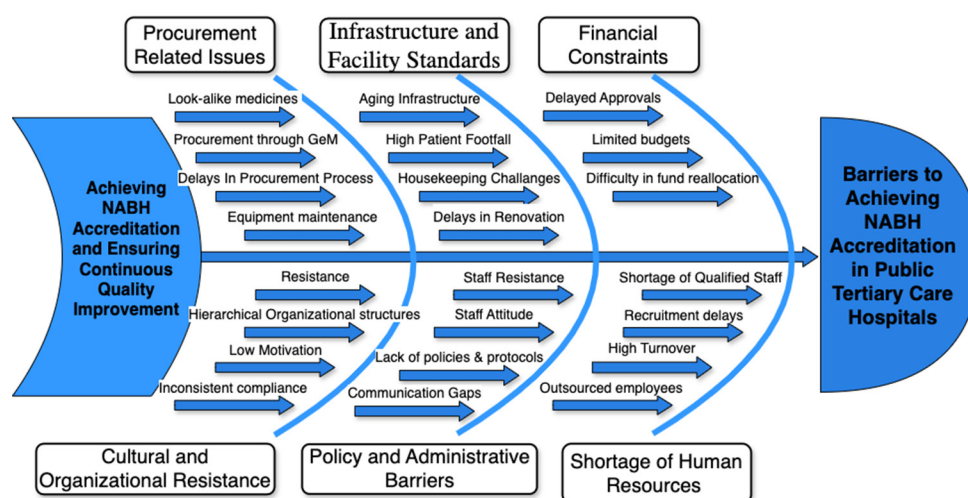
Procurement Related Issues

Infrastructure and Facility Standards

Financial Constraints

Look-alike medicines

Procurement through GeM

Delays In Procurement Process

Equipment maintenance

Aging Infrastructure

High Patient Footfall

Housekeeping Challanges

Delays in Renovation

Delayed Approvals

Limited budgets

Difficulty in fund reallocation

Achieving NABH Accreditation and Ensuring Continuous Quality Improvement

Barriers to Achieving NABH Accreditation in Public Tertiary Care Hospitals

Resistance

Hierarchical Organizational structures

Low Motivation

Inconsistent compliance

Staff Resistance

Staff Attitude

Lack of policies & protocols

Communication Gaps

Shortage of Qualified Staff

Recruitment delays

High Turnover

Outsourced employees

Cultural and Organizational Resistance

Policy and Administrative Barriers

Shortage of Human Resources